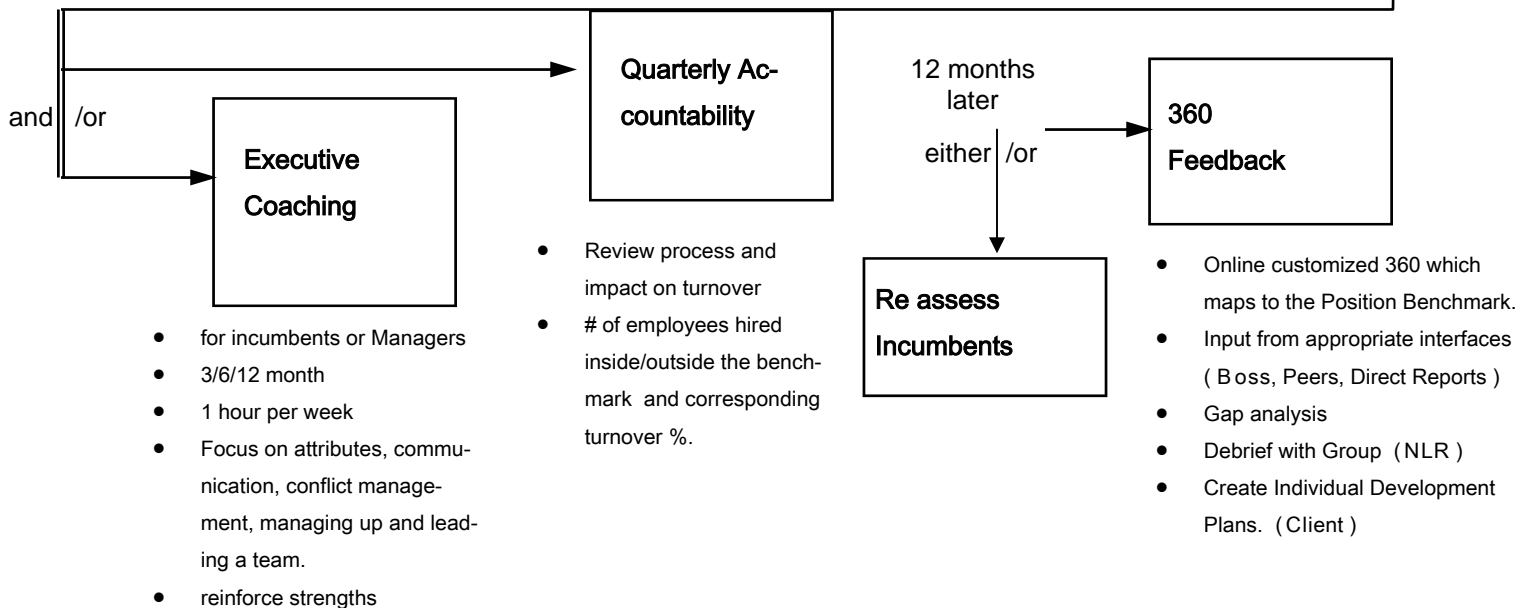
and /or

Executive Coaching

- for incumbents or Managers
- 3/6/12 month
- 1 hour per week
- Focus on attributes, communication, conflict management, managing up and leading a team.
- reinforce strengths

Quarterly Accountability

- Review process and impact on turnover
- # of employees hired inside/outside the benchmark and corresponding turnover %.

12 months later

either /or

Re assess Incumbents

360 Feedback

- Online customized 360 which maps to the Position Benchmark.
- Input from appropriate interfaces ( B oss, Peers, Direct Reports )
- Gap analysis
- Debrief with Group ( NLR )
- Create Individual Development Plans. ( Client )